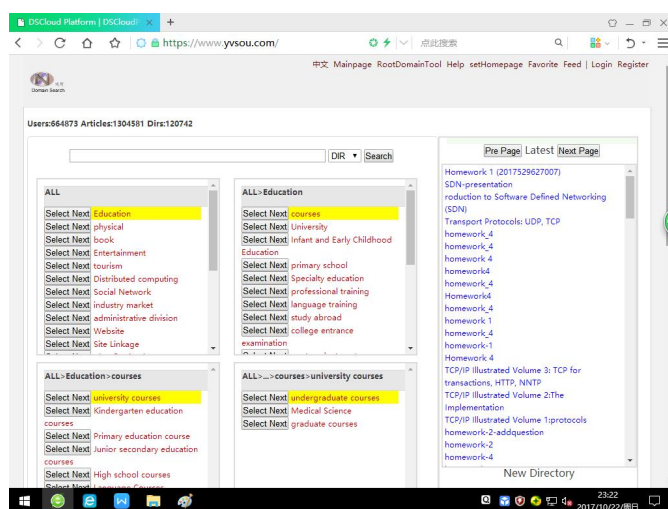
DSCloud Platform | DSCloud ×
+
https://www.yvsou.com/
点此搜索

Domain Search

中文 Mainpage RootDomainTool Help setHomepage Favorite Feed | Login Register

Users:664873 Articles:1304581 Dirs:120742

DIR ▾ Search

ALL
Select Next Education
Select Next physical
Select Next book
Select Next Entertainment
Select Next tourism
Select Next Distributed computing
Select Next Social Network
Select Next industry market
Select Next administrative division
Select Next Website
Select Next Site Linkage

ALL>Education
Select Next courses
Select Next University
Select Next Infant and Early Childhood Education
Select Next primary school
Select Next Specialty education
Select Next professional training
Select Next language training
Select Next study abroad
Select Next college entrance examination

ALL>Education>courses
Select Next university courses
Select Next Kindergarten education courses
Select Next Primary education course
Select Next Junior secondary education courses
Select Next High school courses

ALL>...>courses>university courses
Select Next undergraduate courses
Select Next Medical Science
Select Next graduate courses

Pre Page Latest Next Page

Homework 1 (2017529627007)
SDN-presentation
roduction to Software Defined Networking (SDN)
Transport Protocols: UDP, TCP
homework_4
homework_4
homework 4
homework4
homework_4
Homework4
homework_4
homework 1
homework 4
homework-1
Homework 4
TCP/IP Illustrated Volume 3: TCP for transactions, HTTP, NNTP
TCP/IP Illustrated Volume 2:The Implementation
TCP/IP Illustrated Volume 1:protocols
homework-2-addquestion
homework-2
homework-4

New Directory

23:22
2017/10/22 星期日